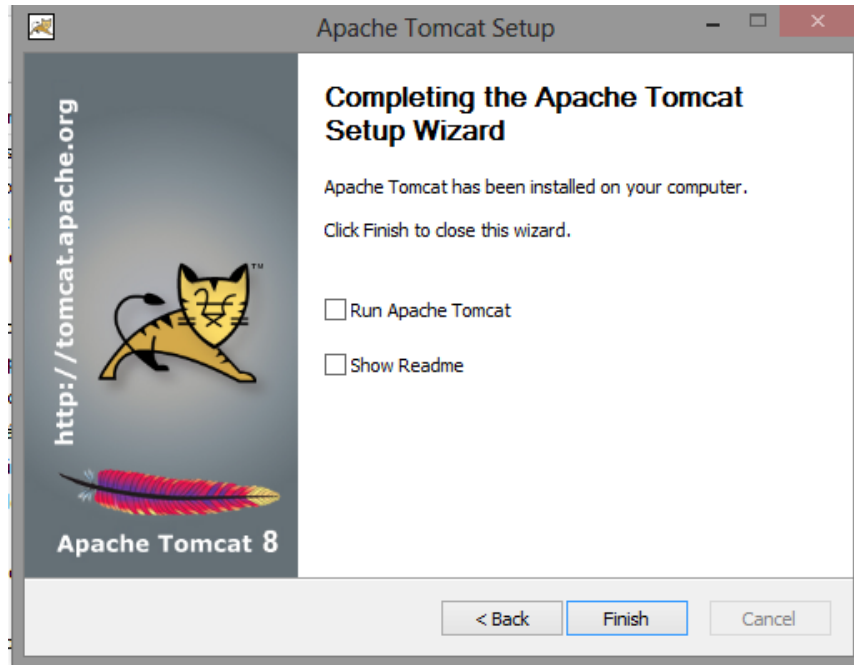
Apache Tomcat Setup

http://tomcat.apache.org

TM

Apache Tomcat 8

Completing the Apache Tomcat Setup Wizard

Apache Tomcat has been installed on your computer.

Click Finish to close this wizard.

Run Apache Tomcat

Show Readme

< Back

Finish

Cancel